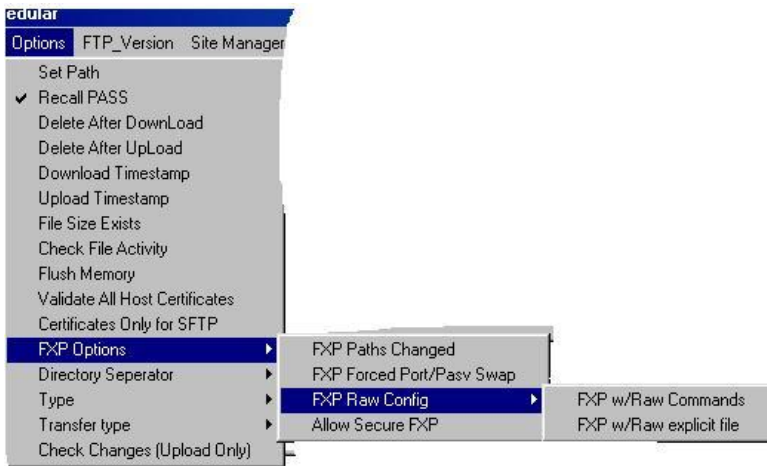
edular

Options FTP_Version Site Manager

Set Path
✔ Recall PASS
Delete After DownLoad
Delete After UpLoad
Download Timestamp
Upload Timestamp
File Size Exists
Check File Activity
Flush Memory
Validate All Host Certificates
Certificates Only for SFTP
FXP Options
Directory Seperator
Type
Transfer type
Check Changes (Upload Only)

FXP Paths Changed
FXP Forced Port/Pasv Swap
FXP Raw Config
Allow Secure FXP

FXP w/Raw Commands
FXP w/Raw explicit file